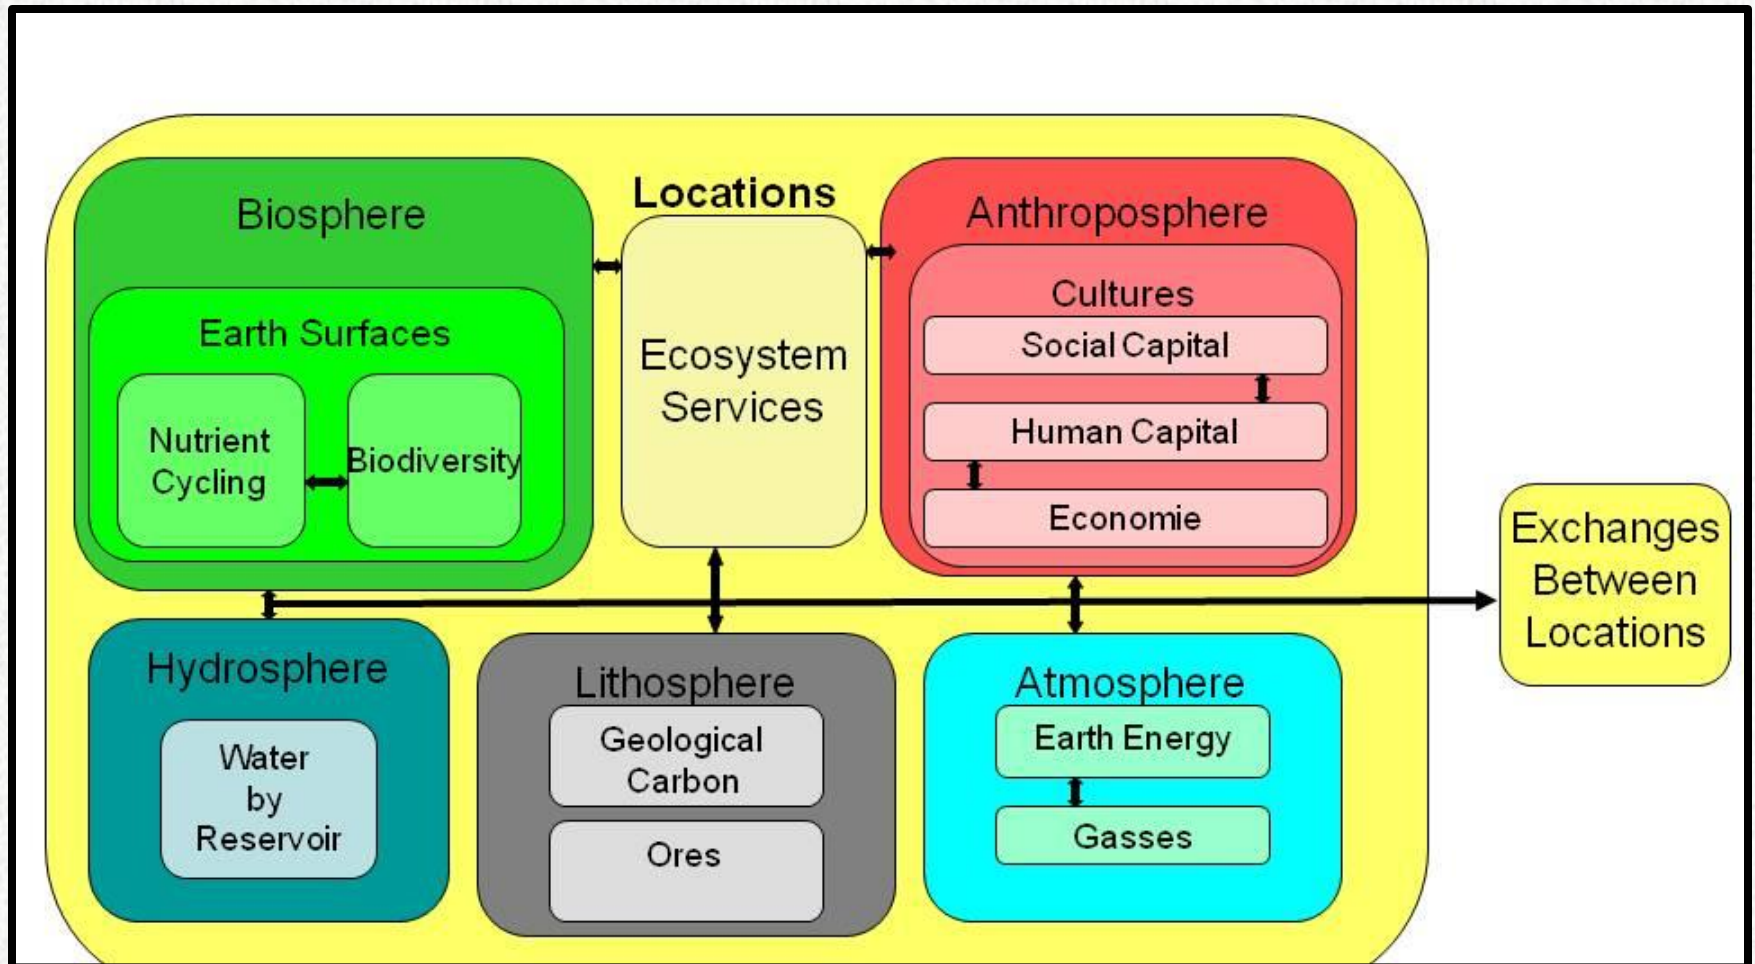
Locations

Biosphere

Earth Surfaces

Nutrient Cycling

Biodiversity

Ecosystem Services

Anthroposphere

Cultures

Social Capital

Human Capital

Economie

Exchanges Between Locations

Hydrosphere

Water by Reservoir

Lithosphere

Geological Carbon

Ores

Atmosphere

Earth Energy

Gasses